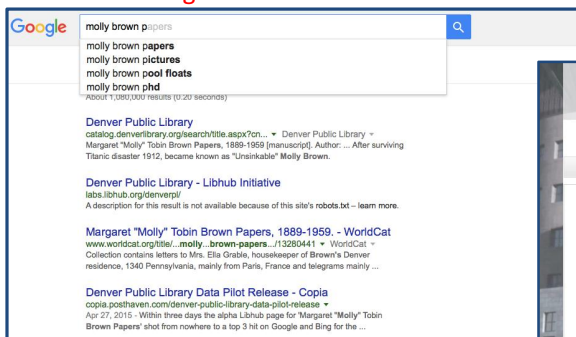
Google

molly brown papers

molly brown papers
molly brown pictures
molly brown pool floats
molly brown phd

About 1,080,000 results (0.20 seconds)

Denver Public Library
catalog.denverlibrary.org/search/title.aspx?cn... ▾ Denver Public Library ▾
Margaret "Molly" Tobin Brown Papers, 1889-1959 [manuscript]. Author: ... After surviving Titanic disaster 1912, became known as "Unsinkable" Molly Brown.

Denver Public Library - Libhub Initiative
labs.libhub.org/denverpl/
A description for this result is not available because of this site's robots.txt – learn more.

Margaret "Molly" Tobin Brown Papers, 1889-1959. - WorldCat
www.worldcat.org/title/...molly...brown-papers.../13280441 ▾ WorldCat ▾
Collection contains letters to Mrs. Ella Grable, housekeeper of Brown's Denver residence, 1340 Pennsylvania, mainly from Paris, France and telegrams mainly ...

Denver Public Library Data Pilot Release - Copia
copia.posthaven.com/denver-public-library-data-pilot-release ▾
Apr 27, 2015 - Within three days the alpha Libhub page for 'Margaret "Molly" Tobin Brown Papers' shot from nowhere to a top 3 hit on Google and Bing for the ...